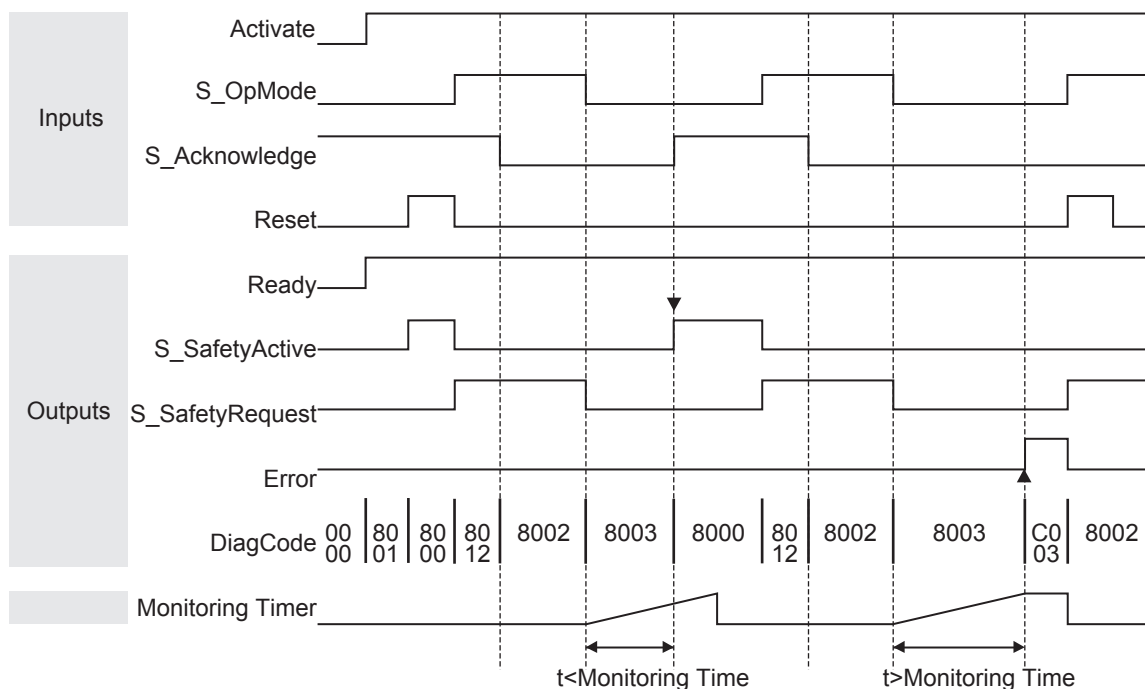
Inputs

Activate

S_OpMode

S_Acknowledge

Reset

Outputs

Ready

S_SafetyActive

S_SafetyRequest

Error

DiagCode 0000 8001 8000 8012 8002 8003 8000 8012 8002 8003 C003 8002

Monitoring Timer

t<Monitoring Time

t>Monitoring Time